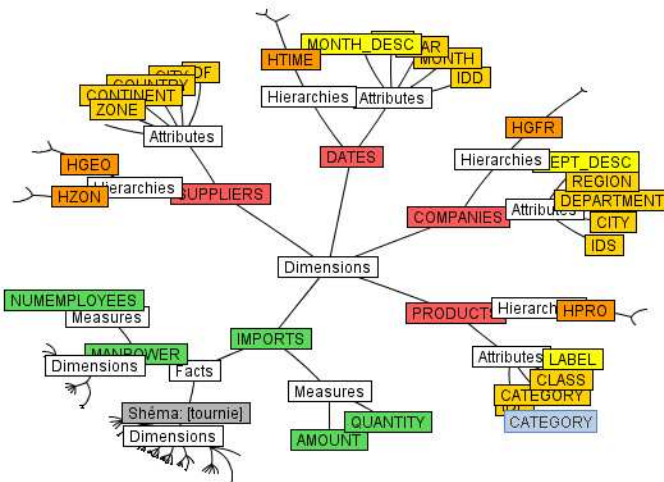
MONTH_DESC
AR
HTIME
MONTH
IDD
Hierarchies
Attributes
CITY
IDF
COUNTRY
CONTINENT
ZONE
Attributes
HGFR
DATES
Hierarchies
EPT_DESC
REGION
HGEO
DEPARTMENT
HZON
Hierarchies
SUPPLIERS
COMPANIES
Attributes
CITY
IDS
Dimensions
NUMEMPLOYEES
Measures
IMPORTS
PRODUCTS
Hierarch
HPRO
MANPOWER
Dimensions
Facts
Attributes
LABEL
CLASS
Measures
CATEGORY
Shéma: [tournie]
QUANTITY
CATEGORY
Dimensions
AMOUNT